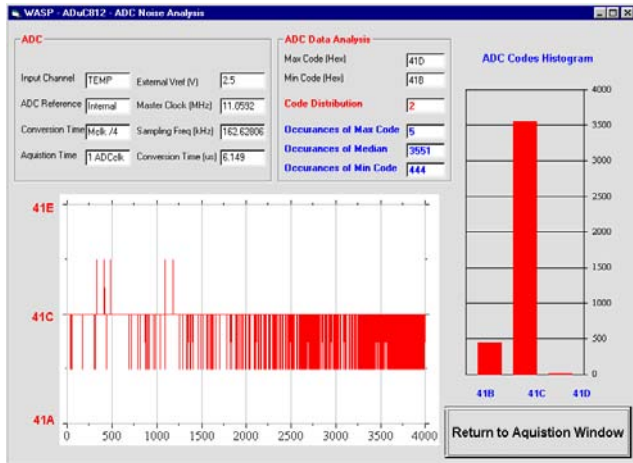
WASP - ADuC812 - ADC Noise Analysis

ADC

Input Channel TEMP

External Vref (V) 2.5

ADC Reference Internal

Master Clock (MHz) 11.0592

Conversion Time Mclk /4

Sampling Freq (kHz) 162.62806

Aquistion Time 1 ADCclk

Conversion Time (us) 6.149

ADC Data Analysis

Max Code (Hex) 41D

Min Code (Hex) 41B

Code Distribution 2

Occurances of Max Code 5

Occurances of Median 3551

Occurances of Min Code 444

ADC Codes Histogram

4000
3500
3000
2500
2000
1500
1000
500
0

41B 41C 41D

41E
41C
41A

0 500 1000 1500 2000 2500 3000 3500 4000

Return to Aquistion Window